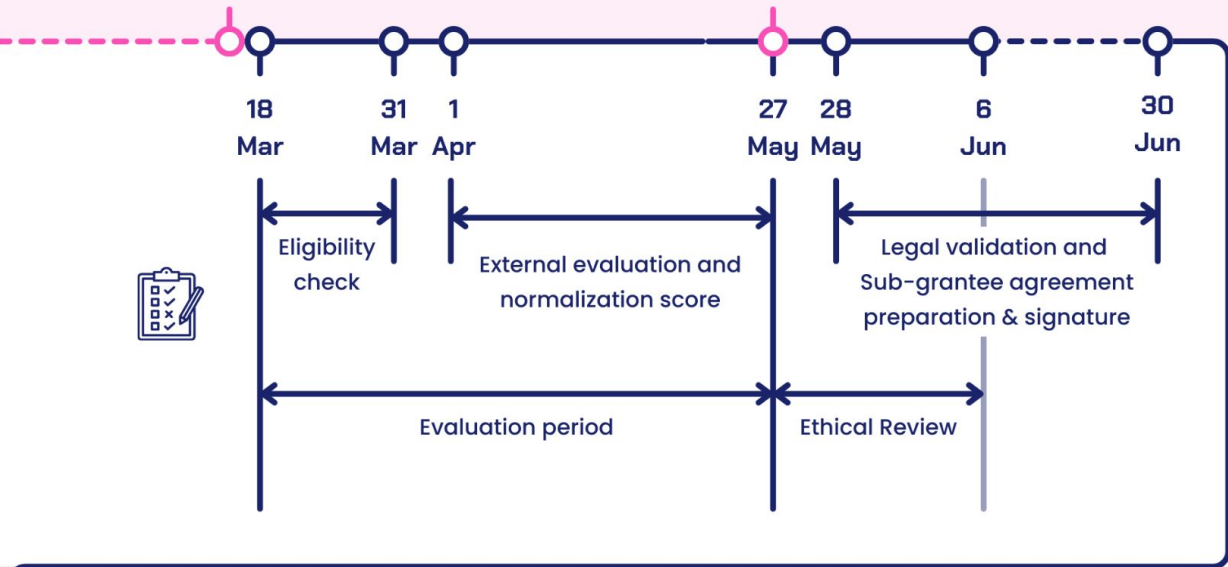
18 Mar

31 Mar

1 Apr

27 May

28 May

6 Jun

30 Jun

Eligibility check

External evaluation and normalization score

Legal validation and Sub-grantee agreement preparation & signature

Evaluation period

Ethical Review